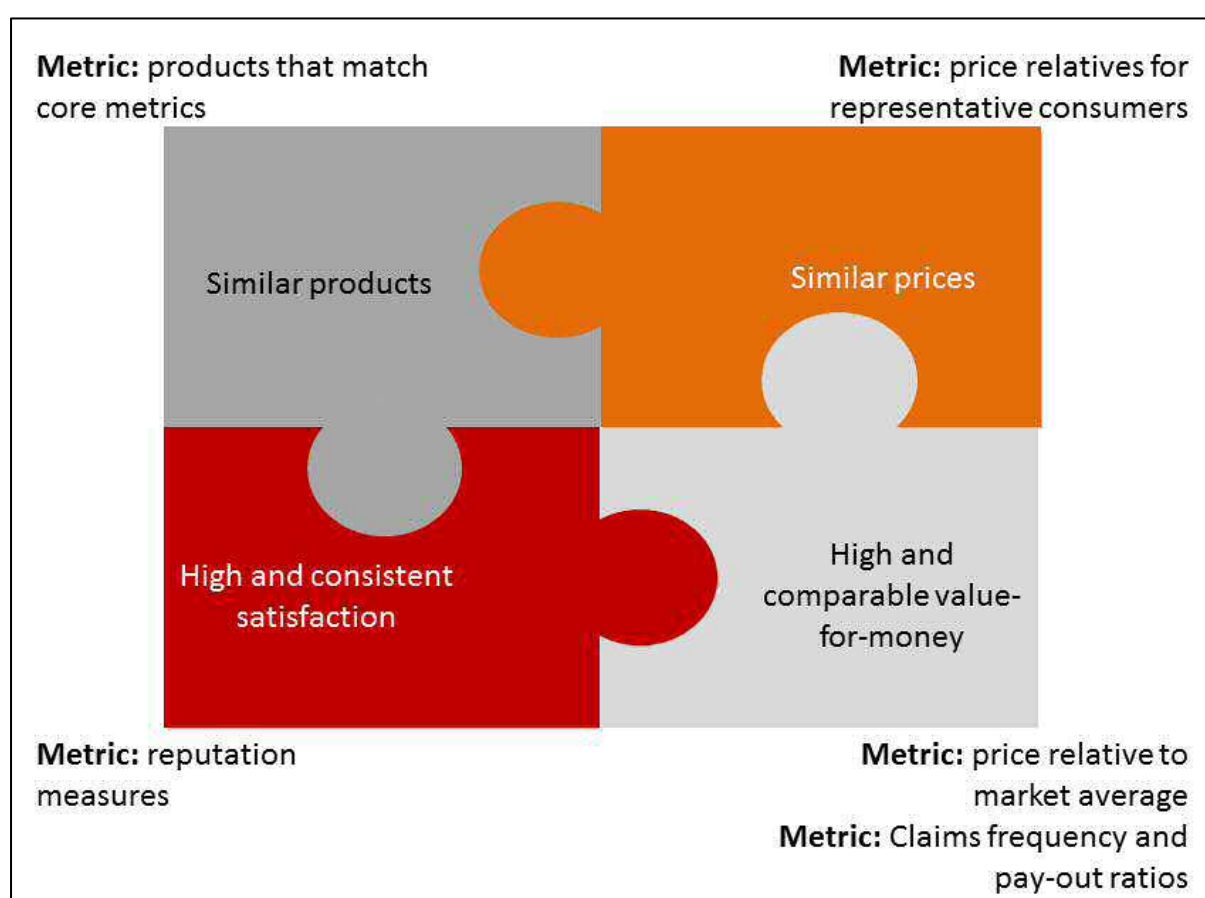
**Metric:** products that match core metrics

**Metric:** price relatives for representative consumers

Similar products

Similar prices

High and consistent satisfaction

High and comparable value-for-money

**Metric:** reputation measures

**Metric:** price relative to market average
**Metric:** Claims frequency and pay-out ratios